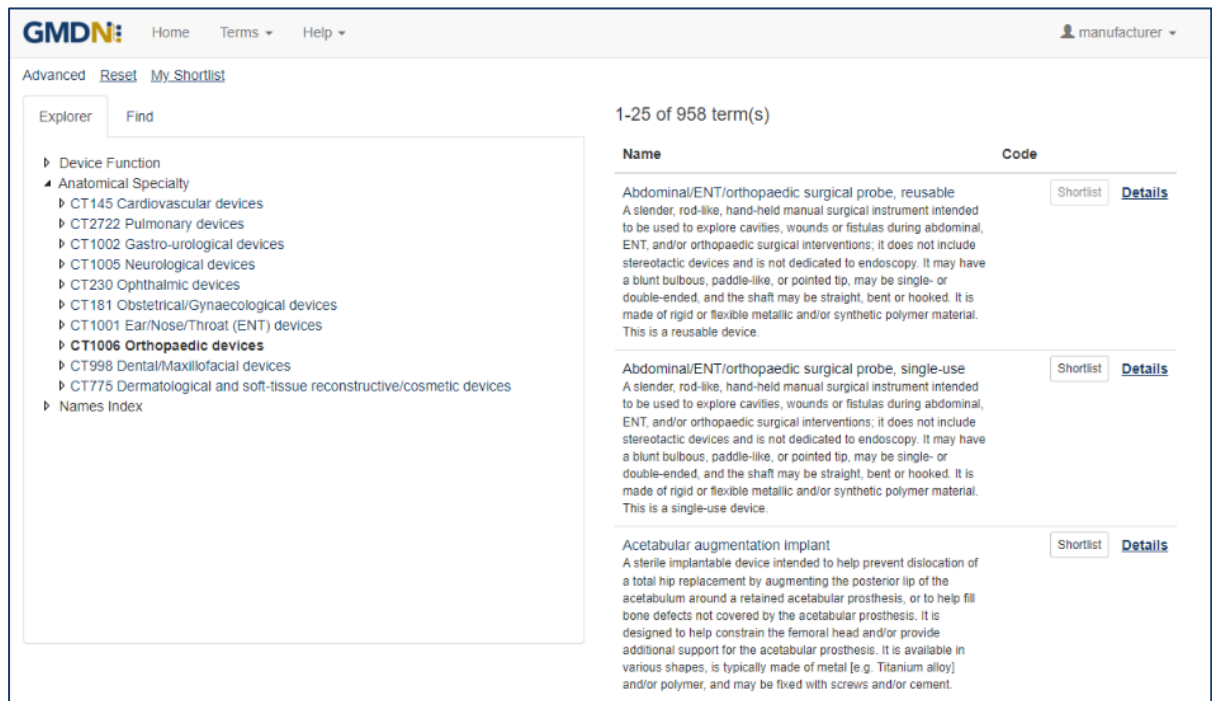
GMDN Home Terms ▾ Help ▾ manufacturer ▾

Advanced Reset My Shortlist

Explorer Find

▸ Device Function
▴ Anatomical Specialty
▸ CT145 Cardiovascular devices
▸ CT2722 Pulmonary devices
▸ CT1002 Gastro-urological devices
▸ CT1005 Neurological devices
▸ CT230 Ophthalmic devices
▸ CT181 Obstetrical/Gynaecological devices
▸ CT1001 Ear/Nose/Throat (ENT) devices
▸ CT1006 Orthopaedic devices
▸ CT998 Dental/Maxillofacial devices
▸ CT775 Dermatological and soft-tissue reconstructive/cosmetic devices
▸ Names Index

1-25 of 958 term(s)

| Name | Code | | |
|---|---|---|---|
| Abdominal/ENT/orthopaedic surgical probe, reusable A slender, rod-like, hand-held manual surgical instrument intended to be used to explore cavities, wounds or fistulas during abdominal, ENT, and/or orthopaedic surgical interventions; it does not include stereotactic devices and is not dedicated to endoscopy. It may have a blunt bulbous, paddle-like, or pointed tip, may be single- or double-ended, and the shaft may be straight, bent or hooked. It is made of rigid or flexible metallic and/or synthetic polymer material. This is a reusable device. | | Shortlist | Details |
| Abdominal/ENT/orthopaedic surgical probe, single-use A slender, rod-like, hand-held manual surgical instrument intended to be used to explore cavities, wounds or fistulas during abdominal, ENT, and/or orthopaedic surgical interventions; it does not include stereotactic devices and is not dedicated to endoscopy. It may have a blunt bulbous, paddle-like, or pointed tip, may be single- or double-ended, and the shaft may be straight, bent or hooked. It is made of rigid or flexible metallic and/or synthetic polymer material. This is a single-use device. | | Shortlist | Details |
| Acetabular augmentation implant A sterile implantable device intended to help prevent dislocation of a total hip replacement by augmenting the posterior lip of the acetabulum around a retained acetabular prosthesis, or to help fill bone defects not covered by the acetabular prosthesis. It is designed to help constrain the femoral head and/or provide additional support for the acetabular prosthesis. It is available in various shapes, is typically made of metal [e.g. Titanium alloy] and/or polymer, and may be fixed with screws and/or cement. | | Shortlist | Details |